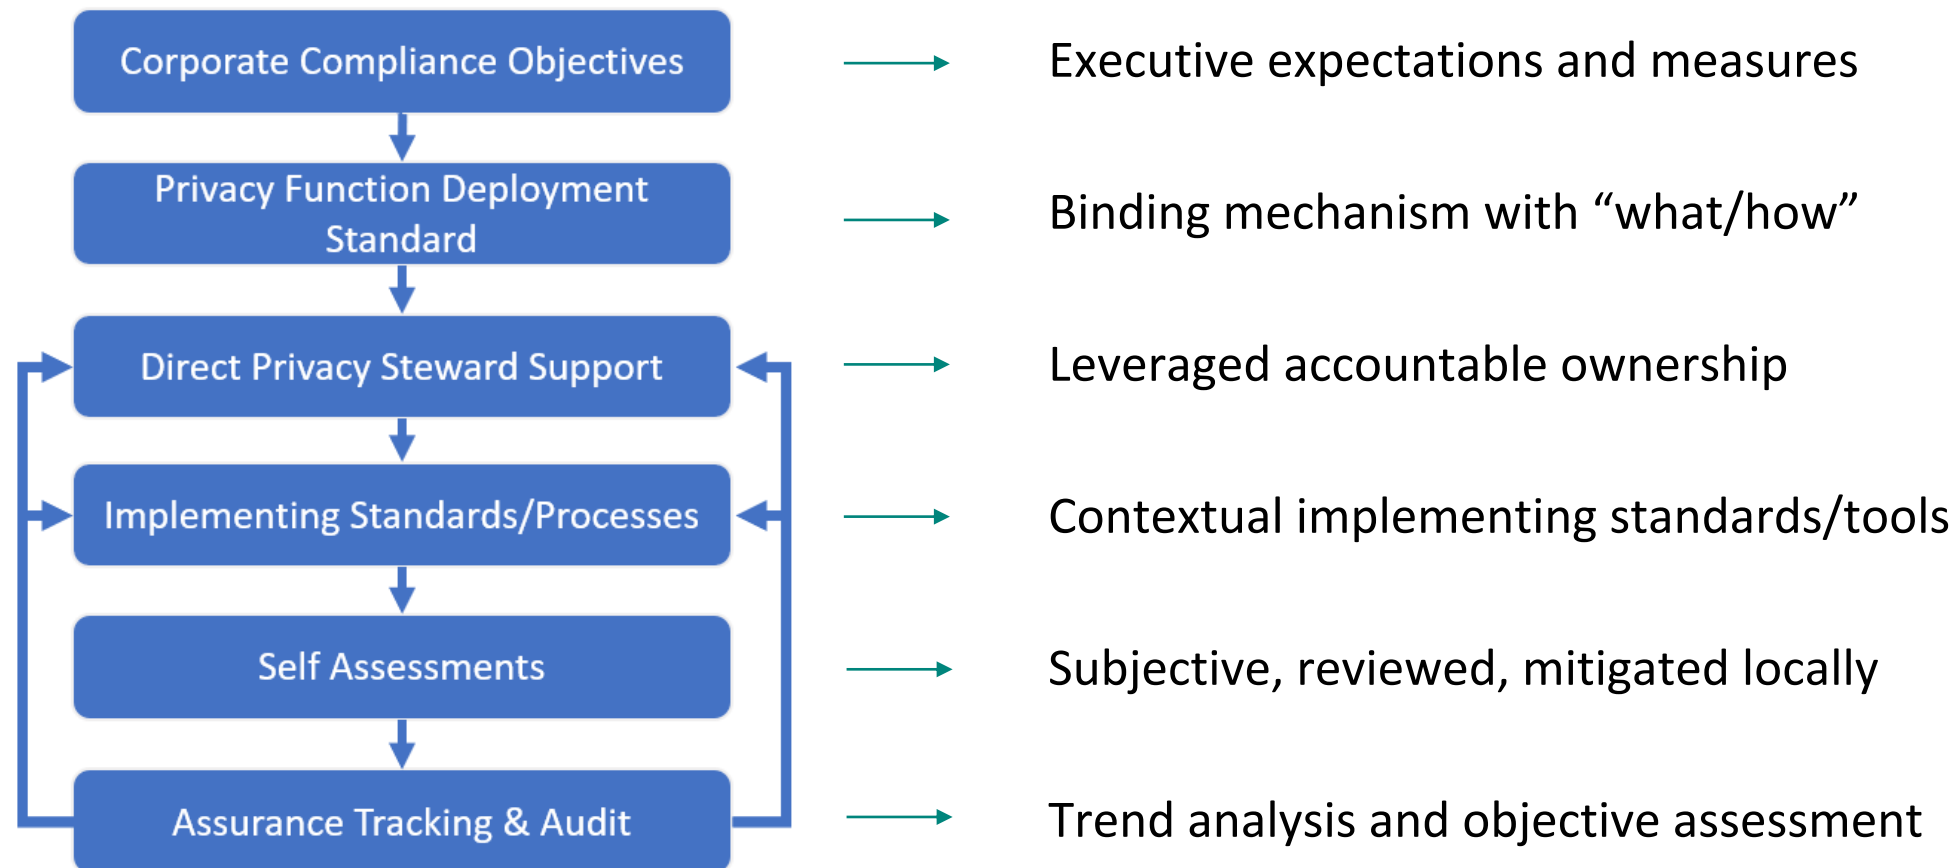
Corporate Compliance Objectives

Executive expectations and measures

Privacy Function Deployment Standard

Binding mechanism with “what/how”

Direct Privacy Steward Support

Leveraged accountable ownership

Implementing Standards/Processes

Contextual implementing standards/tools

Self Assessments

Subjective, reviewed, mitigated locally

Assurance Tracking & Audit

Trend analysis and objective assessment